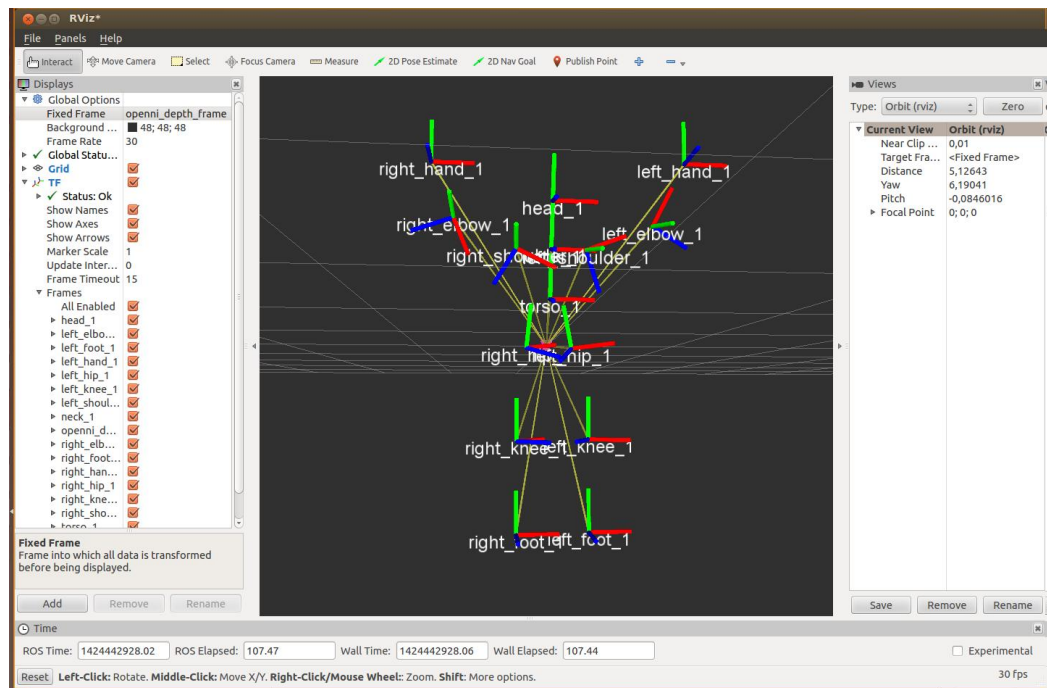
RViz*

File Panels Help

Interact Move Camera Select Focus Camera Measure 2D Pose Estimate 2D Nav Goal Publish Point

Displays

Global Options
Fixed Frame openni_depth_frame
Background ... 48; 48; 48
Frame Rate 30
Global Statu...
Grid
TF
Status: Ok
Show Names
Show Axes
Show Arrows
Marker Scale 1
Update Inter... 0
Frame Timeout 15
Frames
All Enabled
head_1
left_elbo...
left_foot_1
left_hand_1
left_hip_1
left_knee_1
left_shoul...
neck_1
openni_d...
right_elb...
right_foot...
right_han...
right_hip_1
right_kne...
right_sho...
torso_1

Fixed Frame
Frame into which all data is transformed before being displayed.

Add Remove Rename

right_hand_1
left_hand_1
head_1
right_elbow_1
left_elbow_1
right_shoulder_1
shoulder_1
torso_1
right_hip_1
right_knee_1
left_knee_1
right_foot_1
left_foot_1

Views
Type: Orbit (rviz) Zero
Current View Orbit (rviz)
Near Clip ... 0,01
Target Fra... <Fixed Frame>
Distance 5,12643
Yaw 6,19041
Pitch -0,0846016
Focal Point 0; 0; 0

Save Remove Rename

Time
ROS Time: 1424442928.02 ROS Elapsed: 107.47 Wall Time: 1424442928.06 Wall Elapsed: 107.44 Experimental

Reset Left-Click: Rotate. Middle-Click: Move X/Y. Right-Click/Mouse Wheel:: Zoom. Shift: More options. 30 fps